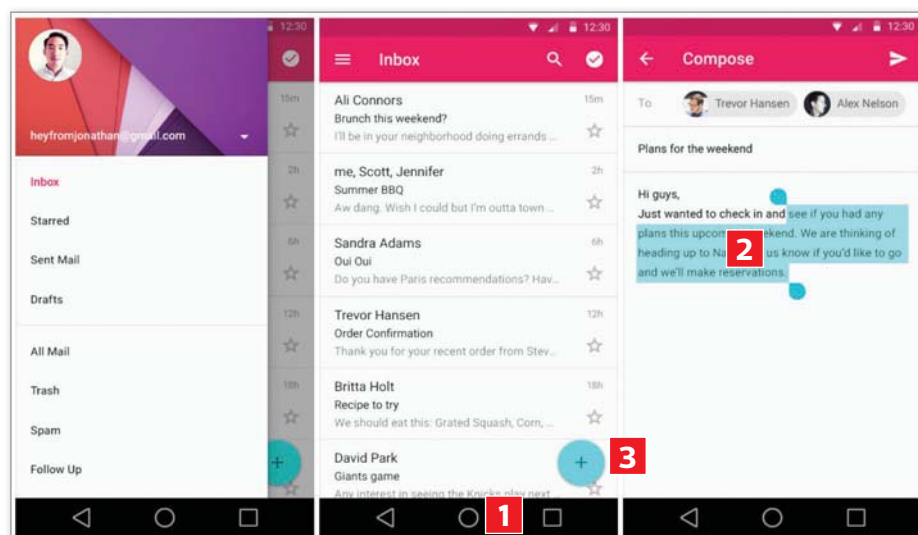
12:30

heyfromjonathan@gmail.com

Inbox

Starred

Sent Mail

Drafts

All Mail

Trash

Spam

Follow Up

15m

2h

6h

12h

18h

12:30

Inbox

Ali Connors
Brunch this weekend?
I'll be in your neighborhood doing errands ...
15m

me, Scott, Jennifer
Summer BBQ
Aw dang. Wish I could but I'm outta town ...
2h

Sandra Adams
Oui Oui
Do you have Paris recommendations? Hav...
6h

Trevor Hansen
Order Confirmation
Thank you for your recent order from Stev...
12h

Britta Holt
Recipe to try
We should eat this: Grated Squash, Corn, ...
18h

David Park
Giants game
Any interest in seeing the Knicks play next ...

1

3

12:30

Compose

To Trevor Hansen Alex Nelson

Plans for the weekend

Hi guys,
Just wanted to check in and see if you had any plans this upcom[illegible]ekend. We are thinking of heading up to Na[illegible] us know if you'd like to go and we'll make reservations.

2